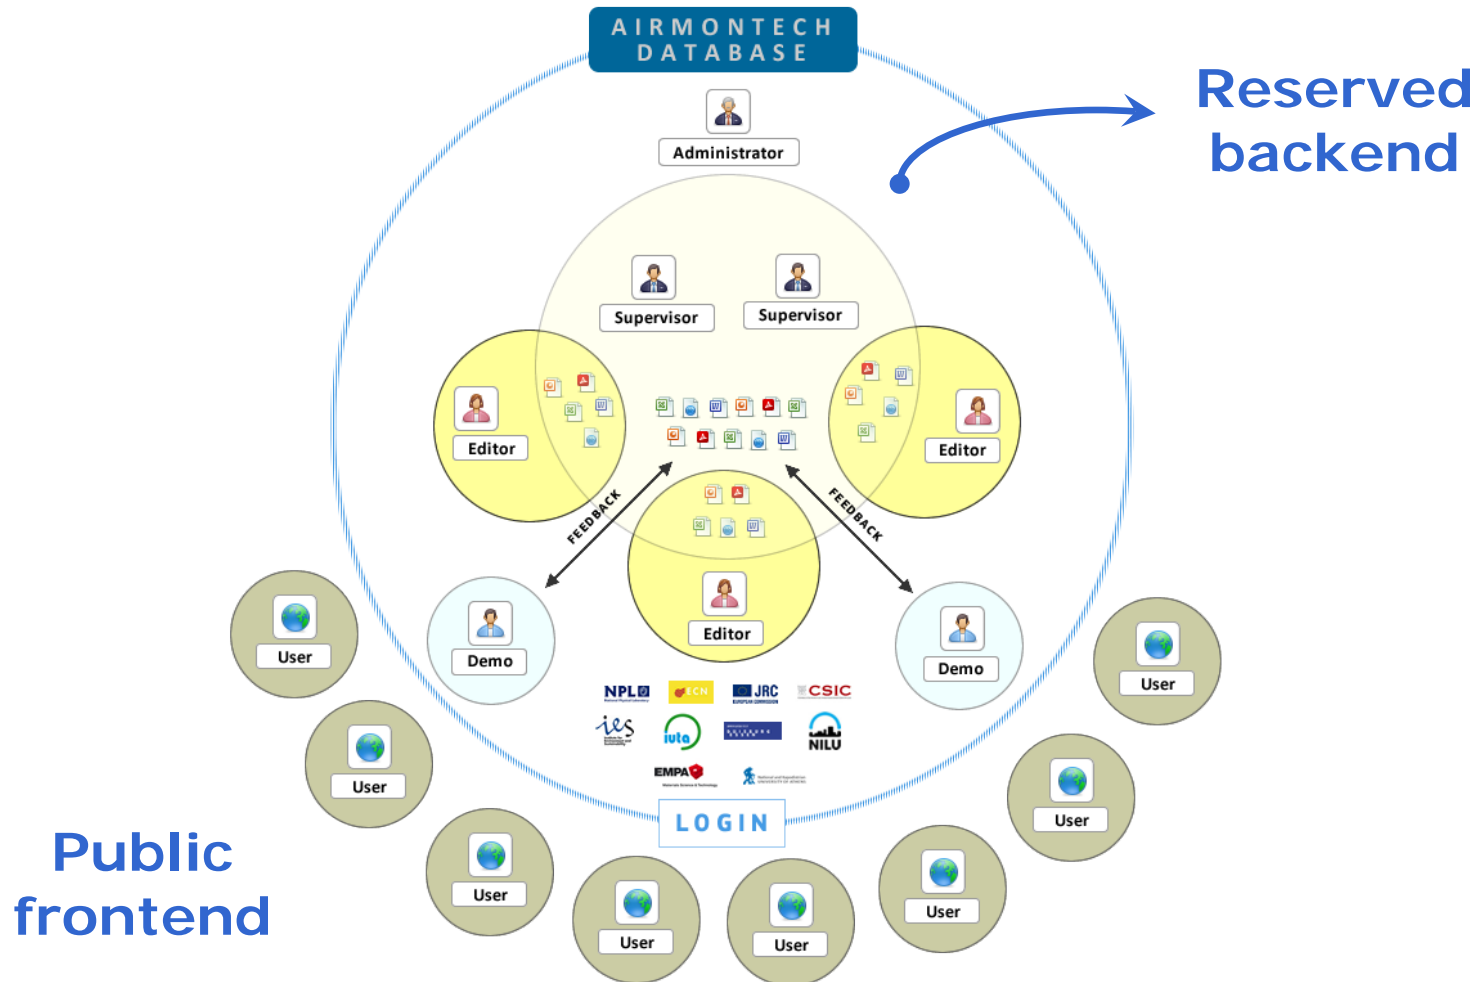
AIRMONTECH DATABASE

Reserved backend

Administrator

Supervisor

Supervisor

Editor

Editor

Editor

FEEDBACK

FEEDBACK

Demo

Demo

User

User

User

User

User

User

User

User

NPL

ECN

JRC

CSIC

ies

iuta

NILU

EMPA

LOGIN

Public frontend